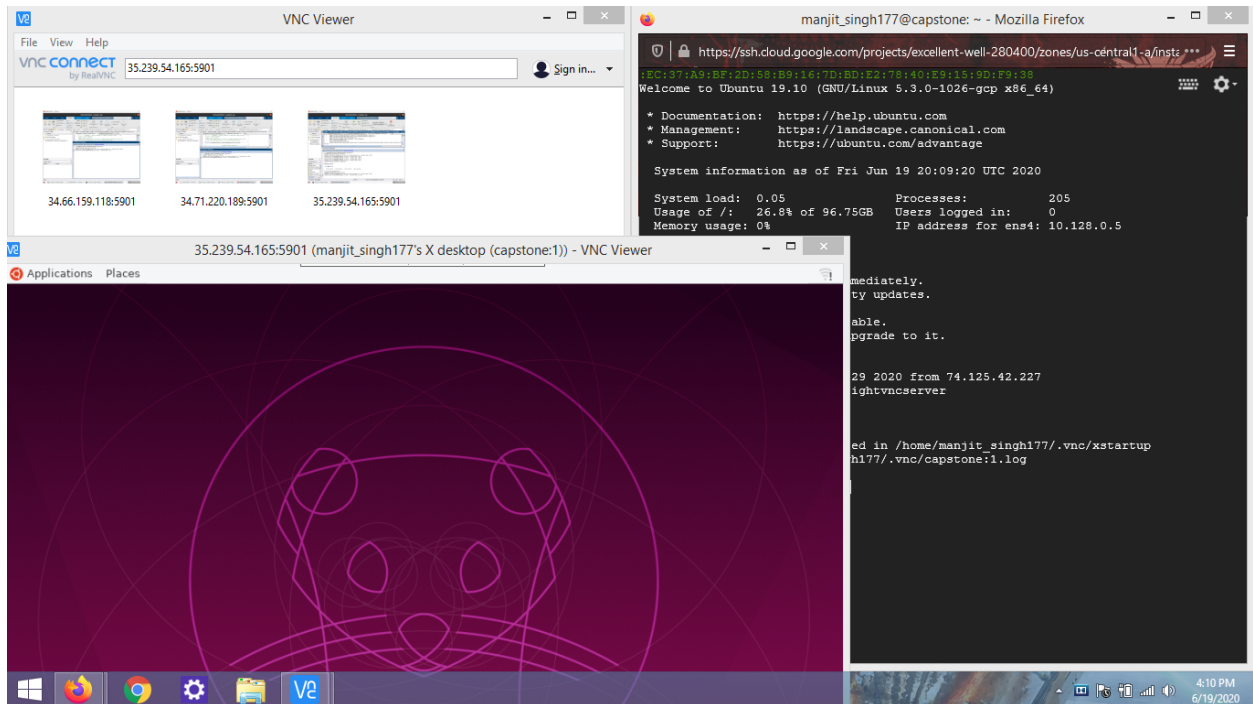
VNC Viewer

File View Help

VNC CONNECT by RealVNC 35.239.54.165:5901 Sign in...

34.66.159.118:5901 34.71.220.189:5901 35.239.54.165:5901

manjit_singh177@capstone: ~ - Mozilla Firefox

https://ssh.cloud.google.com/projects/excellent-well-280400/zones/us-central1-a/insta

:EC:37:A9:BF:2D:58:B9:16:7D:BD:E2:78:40:E9:15:9D:F9:38
Welcome to Ubuntu 19.10 (GNU/Linux 5.3.0-1026-gcp x86_64)

* Documentation: https://help.ubuntu.com
* Management: https://landscape.canonical.com
* Support: https://ubuntu.com/advantage

System information as of Fri Jun 19 20:09:20 UTC 2020

System load: 0.05 Processes: 205
Usage of /: 26.8% of 96.75GB Users logged in: 0
Memory usage: 0% IP address for ens4: 10.128.0.5

mediately.
ty updates.

able.
pgrade to it.

29 2020 from 74.125.42.227
ightvncserver

ed in /home/manjit_singh177/.vnc/xstartup
h177/.vnc/capstone:1.log

35.239.54.165:5901 (manjit_singh177's X desktop (capstone:1)) - VNC Viewer

Applications Places

4:10 PM
6/19/2020